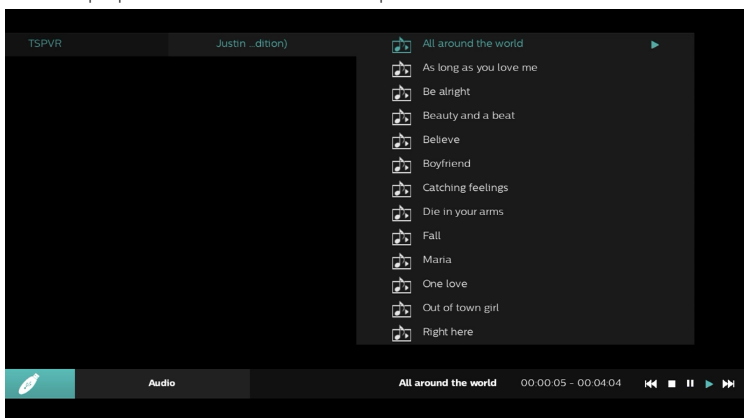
TSPVR

Justin ...dition)

All around the world
As long as you love me
Be alright
Beauty and a beat
Believe
Boyfriend
Catching feelings
Die in your arms
Fall
Maria
One love
Out of town girl
Right here

Audio

All around the world 00:00:05 - 00:04:04